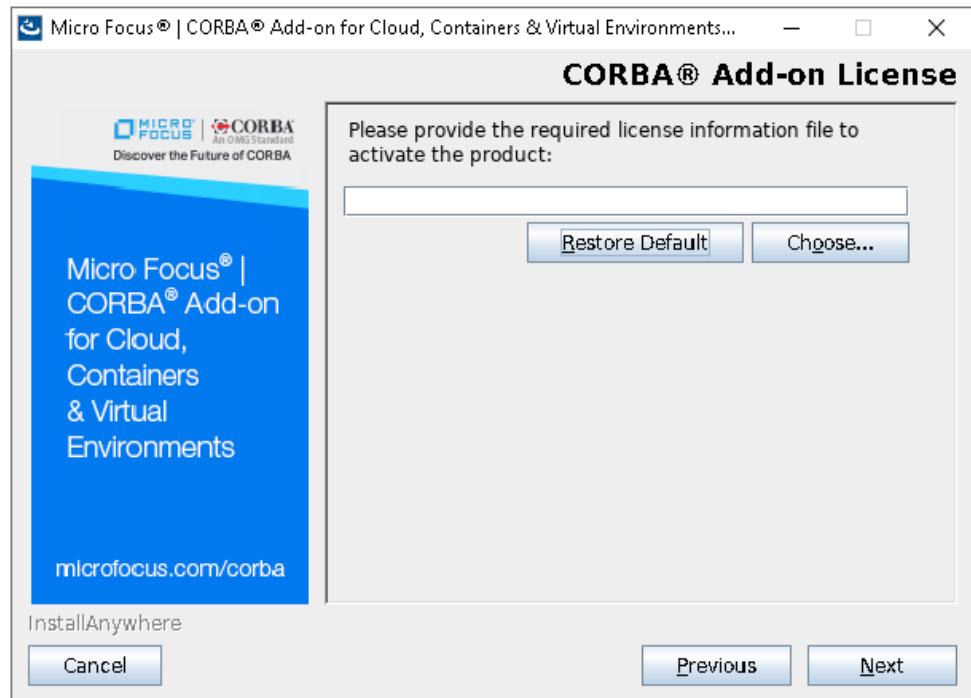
Micro Focus® | CORBA® Add-on for Cloud, Containers & Virtual Environments...

CORBA® Add-on License

MICRO FOCUS | CORBA An OMG Standard
Discover the Future of CORBA

Micro Focus® | CORBA® Add-on for Cloud, Containers & Virtual Environments

microfocus.com/corba

Please provide the required license information file to activate the product:

Restore Default

Choose...

InstallAnywhere

Cancel

Previous

Next